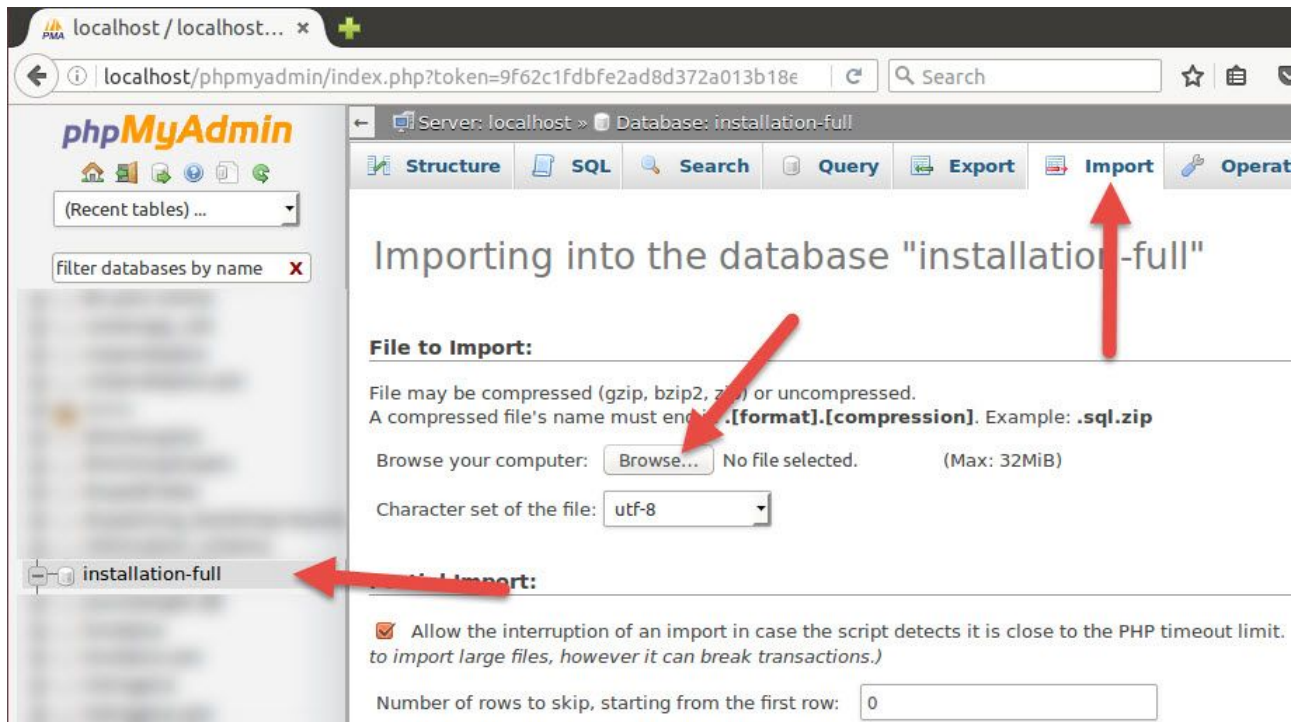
localhost / localhost... ×

localhost/phpmyadmin/index.php?token=9f62c1fdbfe2ad8d372a013b18e

Search

phpMyAdmin

(Recent tables) ...

filter databases by name X

installation-full

Server: localhost » Database: installation-full

Structure SQL Search Query Export Import Operat

Importing into the database "installatio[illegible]-full"

File to Import:

File may be compressed (gzip, bzip2, z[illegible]) or uncompressed.
A compressed file's name must en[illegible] .[format].[compression]. Example: .sql.zip

Browse your computer: Browse... No file selected. (Max: 32MiB)

Character set of the file: utf-8

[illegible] Import:

Allow the interruption of an import in case the script detects it is close to the PHP timeout limit.
to import large files, however it can break transactions.)

Number of rows to skip, starting from the first row: 0